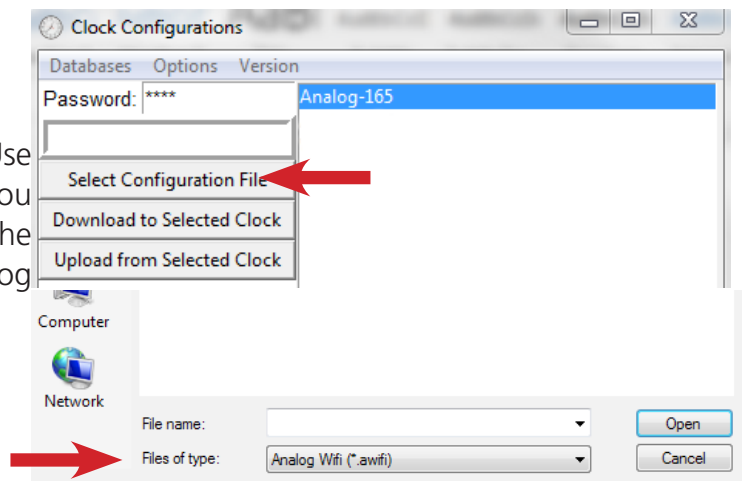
Clock Configurations

Databases Options Version

Password: ****

Analog-165

Select Configuration File

Download to Selected Clock

Upload from Selected Clock

Use
ou
he
og

Computer

Network

File name:

Files of type: Analog Wifi (*.awifi)

Open

Cancel